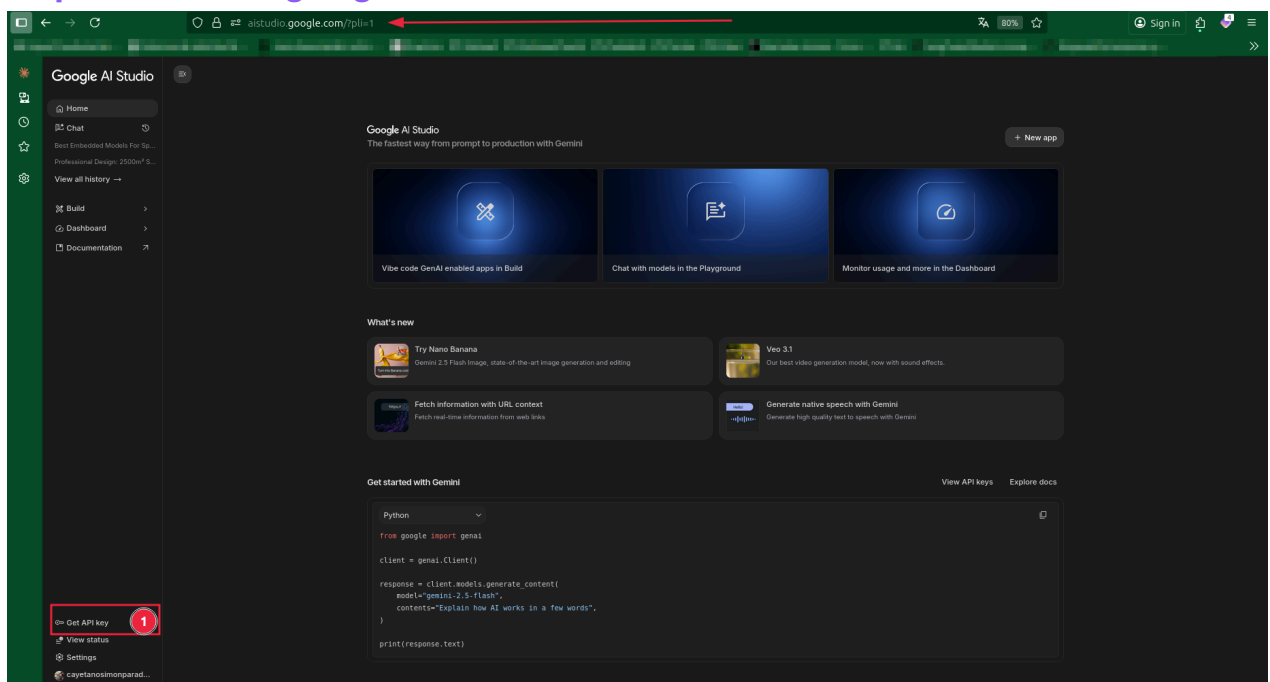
aistudio.google.com/?pli=1

80%

Sign in

Google AI Studio

Home

Chat

Best Embedded Models For Sp...

Professional Design: 2500m² S...

View all history →

Build

Dashboard

Documentation

Get API key

1

View status

Settings

cayetanosimonparad...

Google AI Studio

The fastest way from prompt to production with Gemini

+ New app

Vibe code GenAI enabled apps in Build

Chat with models in the Playground

Monitor usage and more in the Dashboard

What's new

Try Nano Banana

Gemini 2.5 Flash Image, state-of-the-art image generation and editing

Veo 3.1

Our best video generation model, now with sound effects.

Fetch information with URL context

Fetch real-time information from web links

Generate native speech with Gemini

Generate high quality text to speech with Gemini

Get started with Gemini

View API keys

Explore docs

Python

from google import genai

client = genai.Client()

response = client.models.generate_content(
    model="gemini-2.5-flash",
    contents="Explain how AI works in a few words",
)

print(response.text)